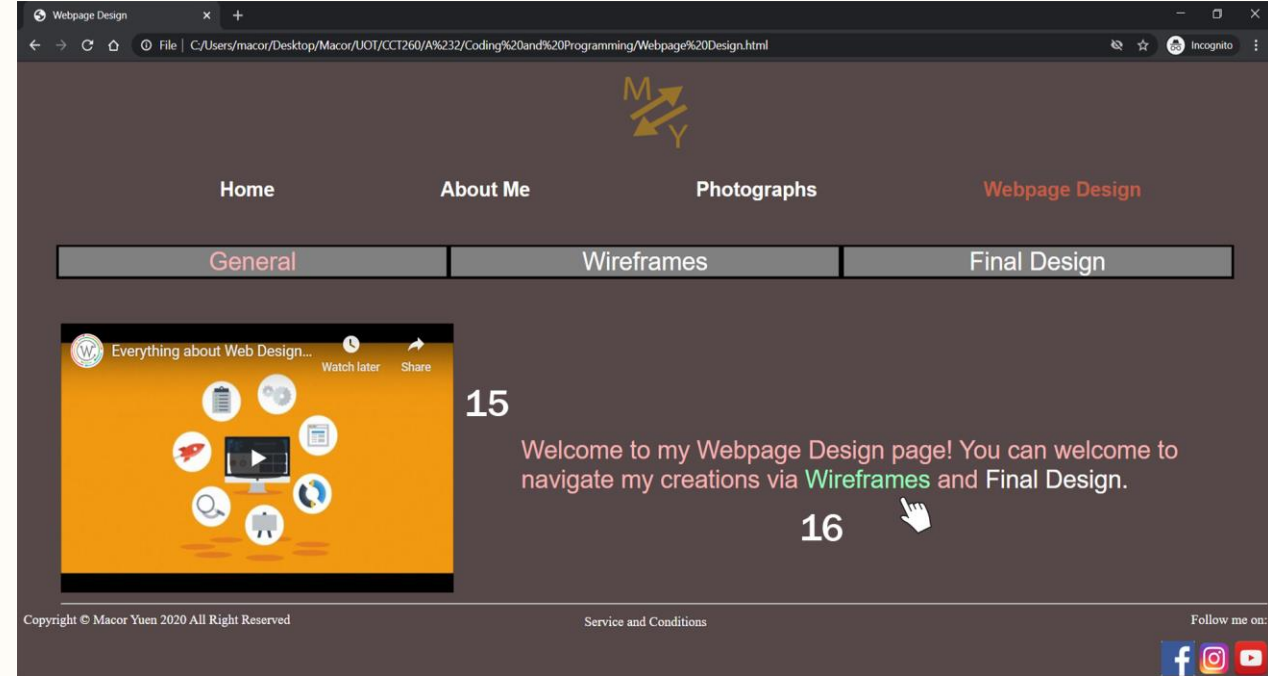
Webpage Design

File | C:/Users/macor/Desktop/Macor/UOT/CCT260/A%232/Coding%20and%20Programming/Webpage%20Design.html

Incognito

M Y

Home About Me Photographs Webpage Design

| General | Wireframes | Final Design |
|---|---|---|

Everything about Web Design...

Watch later

Share

15

Welcome to my Webpage Design page! You can welcome to navigate my creations via Wireframes and Final Design.

16

Copyright © Macor Yuen 2020 All Right Reserved

Service and Conditions

Follow me on: